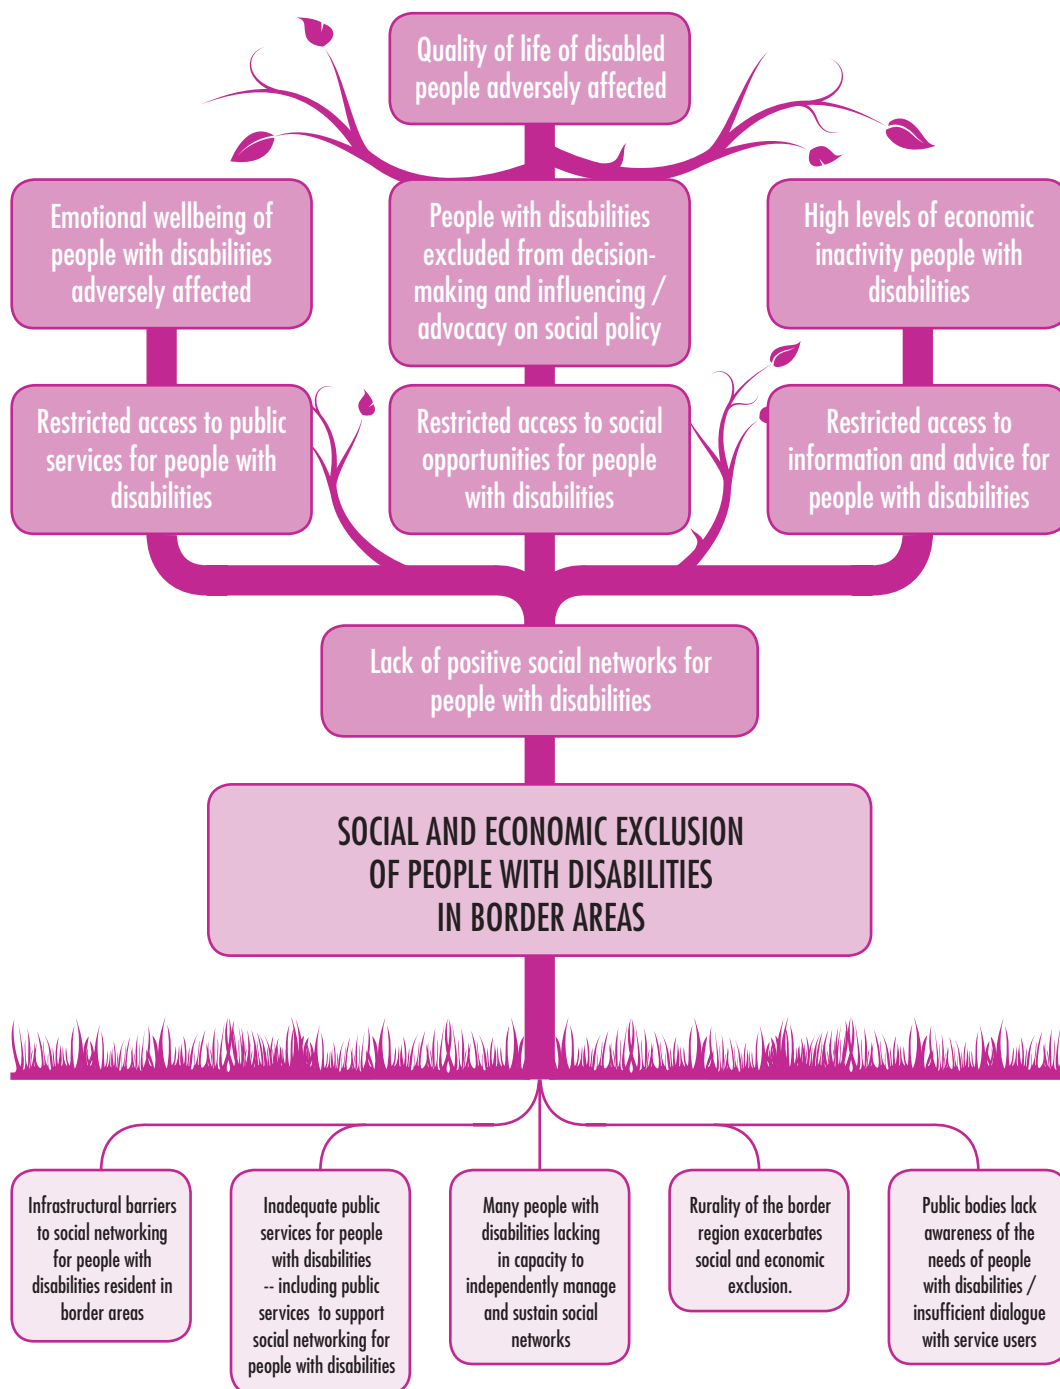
Quality of life of disabled people adversely affected

Emotional wellbeing of people with disabilities adversely affected

People with disabilities excluded from decision-making and influencing / advocacy on social policy

High levels of economic inactivity people with disabilities

Restricted access to public services for people with disabilities

Restricted access to social opportunities for people with disabilities

Restricted access to information and advice for people with disabilities

Lack of positive social networks for people with disabilities

SOCIAL AND ECONOMIC EXCLUSION OF PEOPLE WITH DISABILITIES IN BORDER AREAS

Infrastructural barriers to social networking for people with disabilities resident in border areas

Inadequate public services for people with disabilities -- including public services to support social networking for people with disabilities

Many people with disabilities lacking in capacity to independently manage and sustain social networks

Rurality of the border region exacerbates social and economic exclusion.

Public bodies lack awareness of the needs of people with disabilities / insufficient dialogue with service users